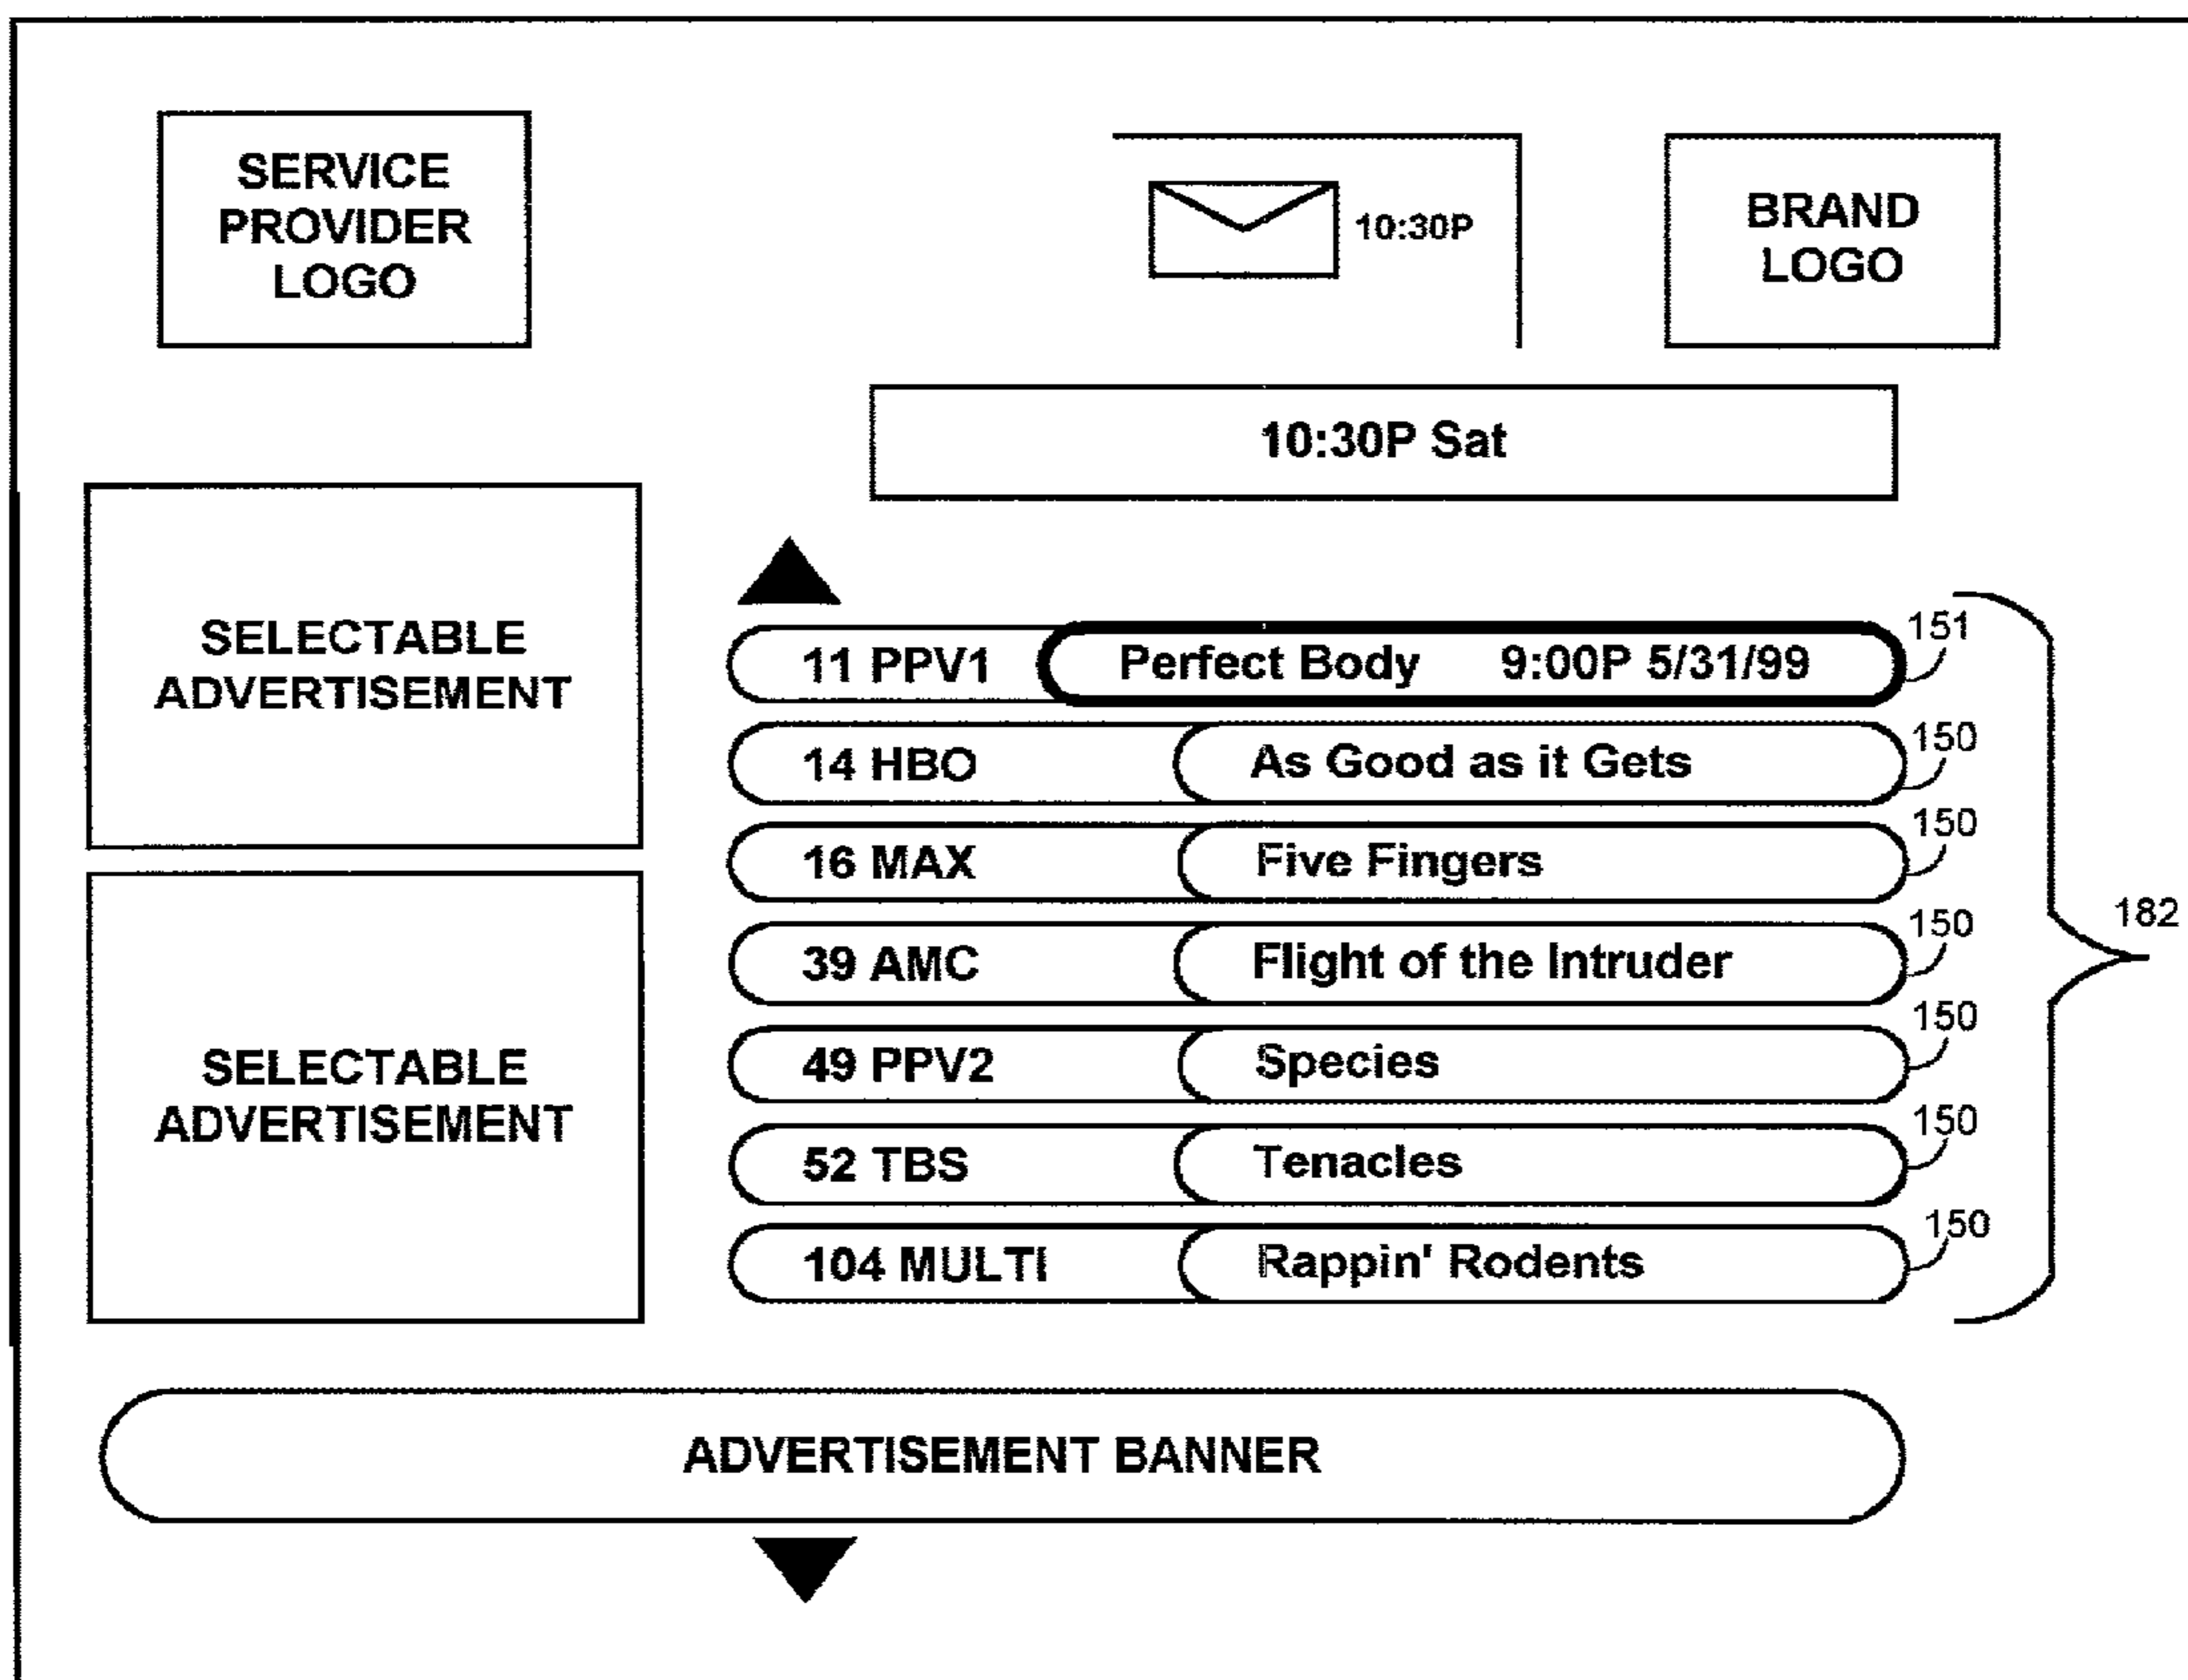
SERVICE PROVIDER LOGO

10:30P

BRAND LOGO

10:30P Sat

SELECTABLE ADVERTISEMENT

SELECTABLE ADVERTISEMENT

11 PPV1 Perfect Body 9:00P 5/31/99 151

14 HBO As Good as it Gets 150

16 MAX Five Fingers 150

39 AMC Flight of the Intruder 150

49 PPV2 Species 150

52 TBS Tenacles 150

104 MULTI Rappin' Rodents 150

182

ADVERTISEMENT BANNER